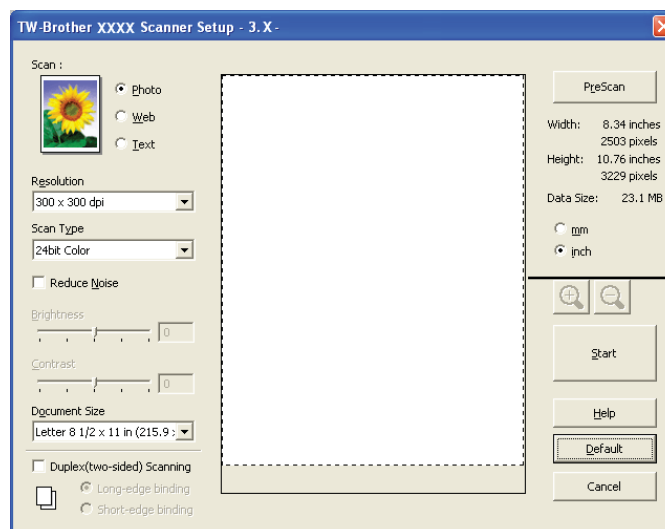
TW-Brother XXXX Scanner Setup - 3.X -

Scan :

Photo

Web

Text

Resolution

300 x 300 dpi

Scan Type

24bit Color

Reduce Noise

Brightness

0

Contrast

0

Document Size

Letter 8 1/2 x 11 in (215.9 x

Duplex(two-sided) Scanning

Long-edge binding

Short-edge binding

PreScan

Width: 8.34 inches
2503 pixels
Height: 10.76 inches
3229 pixels

Data Size: 23.1 MB

mm

inch

Start

Help

Default

Cancel